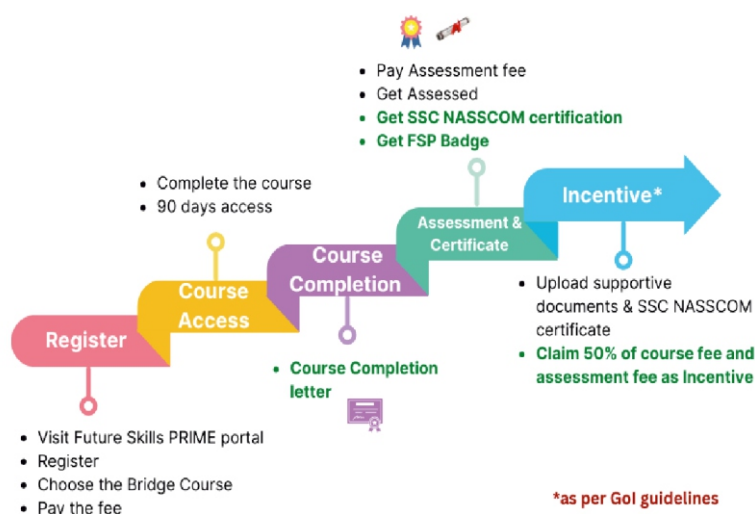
- Pay Assessment fee
- Get Assessed
- Get SSC NASSCOM certification
- Get FSP Badge

- Complete the course
- 90 days access

Incentive*

Assessment & Certificate

Course Completion

Course Access

Register

- Upload supportive documents & SSC NASSCOM certificate
- Claim 50% of course fee and assessment fee as Incentive

- Course Completion letter

- Visit Future Skills PRIME portal
- Register
- Choose the Bridge Course
- Pay the fee

*as per GoI guidelines